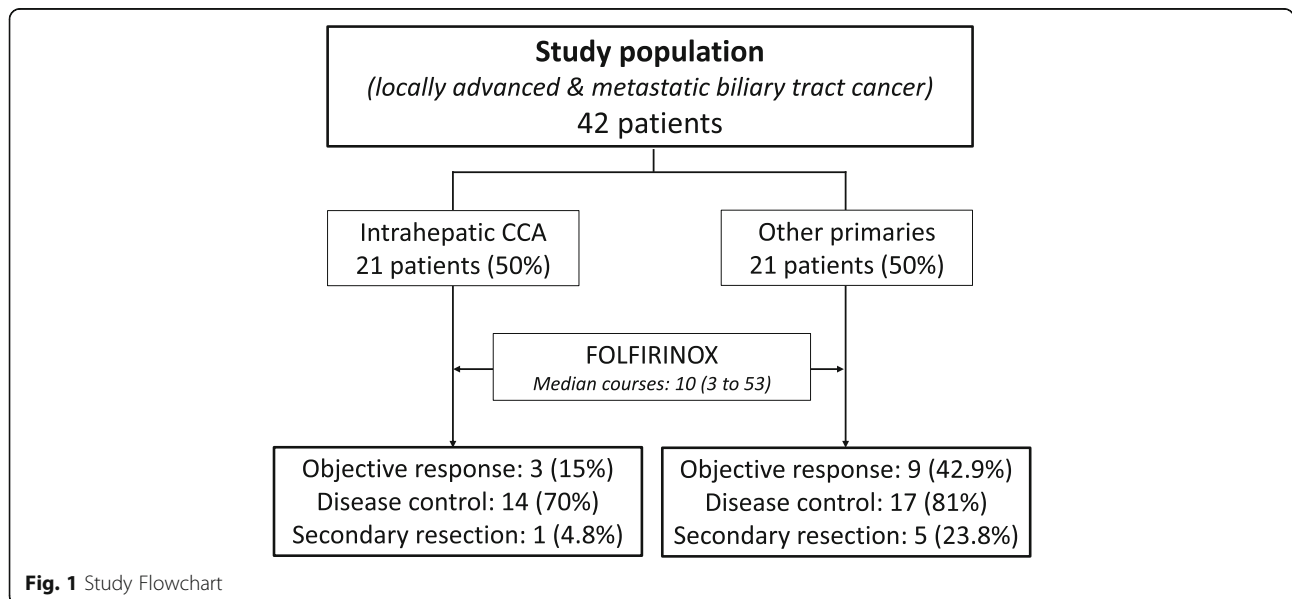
**Study population**
*(locally advanced & metastatic biliary tract cancer)*
42 patients

Intrahepatic CCA
21 patients (50%)

Other primaries
21 patients (50%)

FOLFIRINOX
*Median courses: 10 (3 to 53)*

Objective response: 3 (15%)
Disease control: 14 (70%)
Secondary resection: 1 (4.8%)

Objective response: 9 (42.9%)
Disease control: 17 (81%)
Secondary resection: 5 (23.8%)

**Fig. 1** Study Flowchart